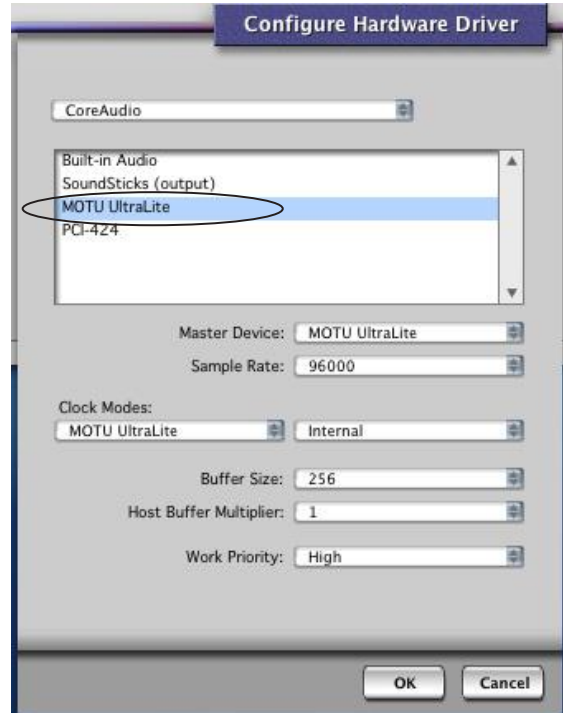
Configure Hardware Driver

CoreAudio

Built-in Audio
SoundSticks (output)
MOTU UltraLite
PCI-424

Master Device: MOTU UltraLite

Sample Rate: 96000

Clock Modes:
MOTU UltraLite
Internal

Buffer Size: 256

Host Buffer Multiplier: 1

Work Priority: High

OK
Cancel